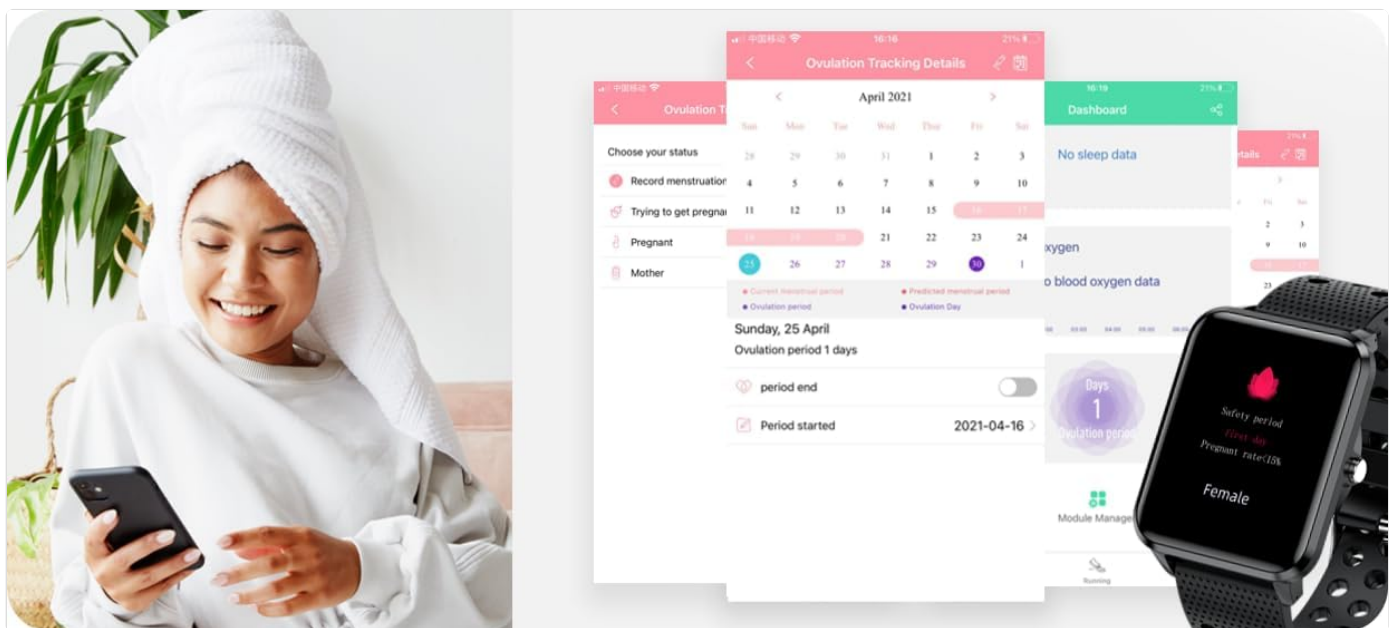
中国移动 16:16 21%

Ovulation Tracking Details

April 2021

| Sun | Mon | Tue | Wed | Thu | Fri | Sat |
|---|---|---|---|---|---|---|
| 28 | 29 | 30 | 31 | 1 | 2 | 3 |
| 4 | 5 | 6 | 7 | 8 | 9 | 10 |
| 11 | 12 | 13 | 14 | 15 | 16 | 17 |
| 18 | 19 | 20 | 21 | 22 | 23 | 24 |
| 25 | 26 | 27 | 28 | 29 | 30 | 1 |

Current menstrual period
Predicted menstrual period
Ovulation period
Ovulation Day

Sunday, 25 April
Ovulation period 1 days

period end

Period started 2021-04-16

中国移动
Ovulation T
Choose your status
Record menstruation
Trying to get pregna
Pregnant
Mother

16:19 21%
Dashboard
No sleep data
xygen
o blood oxygen data
Days
1
Ovulation period
Module Manage
Running

21%
etails

Safety period
First day
Pregnant rate<15%
Female